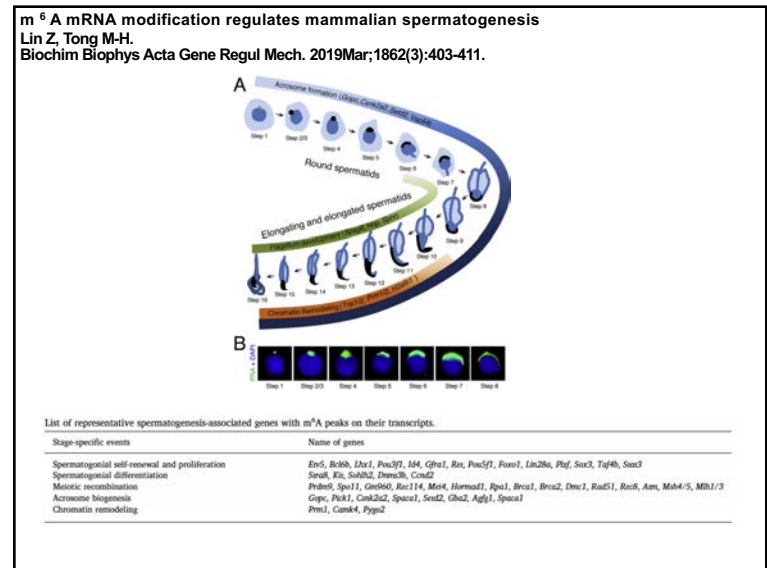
m $^6$ A mRNA modification regulates mammalian spermatogenesis
Lin Z, Tong M-H.
Biochim Biophys Acta Gene Regul Mech. 2019Mar;1862(3):403-411.

A

Acrosome formation ([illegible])

Step 1 Step 2/3 Step 4 Step 5 Step 6 Step 7 Step 8

Round spermatids

Elongating and elongated spermatids

Flagellum development ([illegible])

Step 9 Step 10 Step 11 Step 12 Step 13 Step 14 Step 15 Step 16

Chromatin Remodeling ([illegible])

B

PNA + DAPI

Step 1 Step 2/3 Step 4 Step 5 Step 6 Step 7 Step 8

List of representative spermatogenesis-associated genes with m$^6$A peaks on their transcripts.

| Stage-specific events | Name of genes |
|---|---|
| Spermatogonial self-renewal and proliferation | Etv5, Bcl6b, Lhx1, Pou3f1, Id4, Gfra1, Ret, Pou5f1, Foxo1, Lin28a, Plzf, Sox3, Taf4b, Sox3 |
| Spermatogonial differentiation | Stra8, Kit, Sohlh2, Dnmt3b, Ccnd2 |
| Meiotic recombination | Prdm9, Spo11, Gm960, Rec114, Mei4, Hormad1, Rpa1, Brca1, Brca2, Dmc1, Rad51, Rec8, Asm, Msh4/5, Mlh1/3 |
| Acrosome biogenesis | Gopc, Pick1, Csnk2a2, Spaca1, Sed2, Gba2, Agfg1, Spaca1 |
| Chromatin remodeling | Prm1, Camk4, Pygo2 |